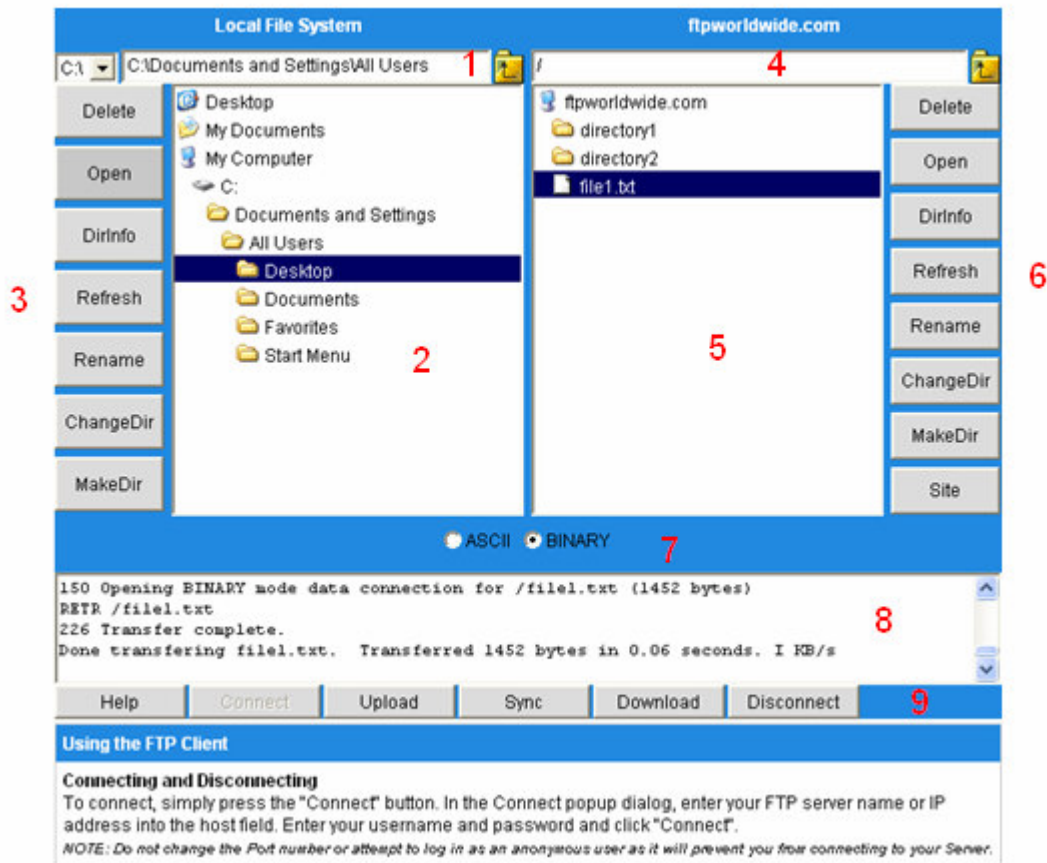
Local File System

ftpworldwide.com

C:\ C:\Documents and Settings\All Users 1

/ 4

Delete
Open
DirInfo
Refresh
Rename
ChangeDir
MakeDir

3

Desktop
My Documents
My Computer
C:
Documents and Settings
All Users
Desktop
Documents
Favorites
Start Menu

2

ftpworldwide.com
directory1
directory2
file1.txt

5

Delete
Open
DirInfo
Refresh
Rename
ChangeDir
MakeDir
Site

6

ASCII BINARY 7

150 Opening BINARY mode data connection for /file1.txt (1452 bytes)
RETR /file1.txt
226 Transfer complete.
Done transfering file1.txt. Transferred 1452 bytes in 0.06 seconds. I KB/s

8

Help Connect Upload Sync Download Disconnect 9

Using the FTP Client

Connecting and Disconnecting
To connect, simply press the "Connect" button. In the Connect popup dialog, enter your FTP server name or IP address into the host field. Enter your username and password and click "Connect".
NOTE: Do not change the Port number or attempt to log in as an anonymous user as it will prevent you from connecting to your Server.